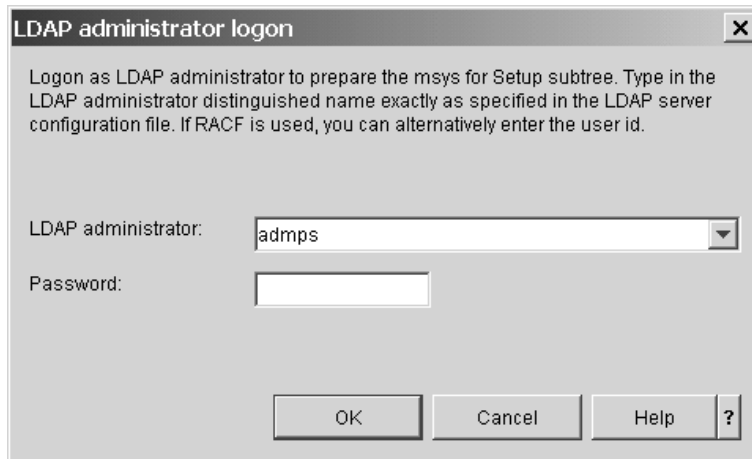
LDAP administrator logon

×

Logon as LDAP administrator to prepare the msys for Setup subtree. Type in the LDAP administrator distinguished name exactly as specified in the LDAP server configuration file. If RACF is used, you can alternatively enter the user id.

LDAP administrator: admps

Password:

OK

Cancel

Help

?